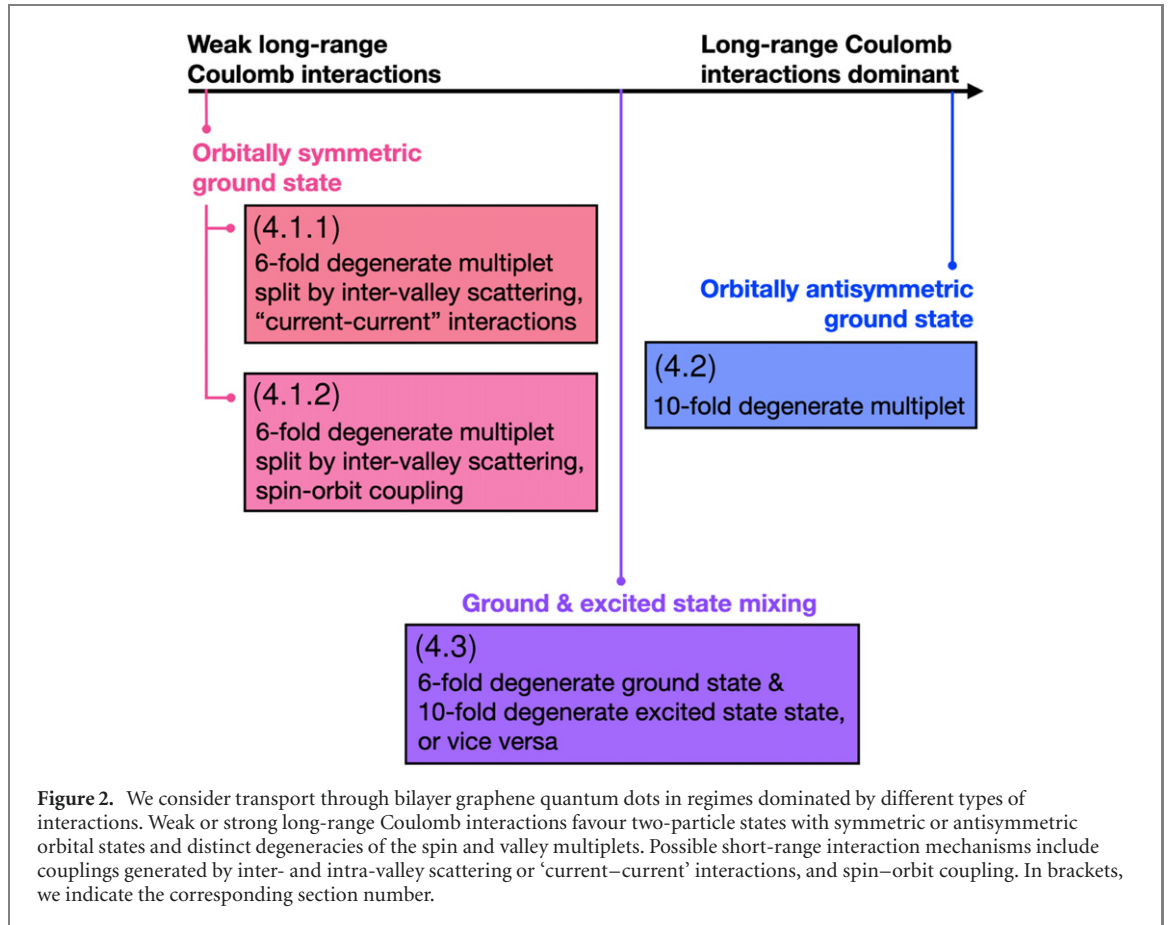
Weak long-range Coulomb interactions

Long-range Coulomb interactions dominant

Orbitally symmetric ground state

(4.1.1)
6-fold degenerate multiplet split by inter-valley scattering, “current-current” interactions

(4.1.2)
6-fold degenerate multiplet split by inter-valley scattering, spin-orbit coupling

Orbitally antisymmetric ground state

(4.2)
10-fold degenerate multiplet

Ground & excited state mixing

(4.3)
6-fold degenerate ground state & 10-fold degenerate excited state state, or vice versa

**Figure 2.** We consider transport through bilayer graphene quantum dots in regimes dominated by different types of interactions. Weak or strong long-range Coulomb interactions favour two-particle states with symmetric or antisymmetric orbital states and distinct degeneracies of the spin and valley multiplets. Possible short-range interaction mechanisms include couplings generated by inter- and intra-valley scattering or ‘current–current’ interactions, and spin–orbit coupling. In brackets, we indicate the corresponding section number.